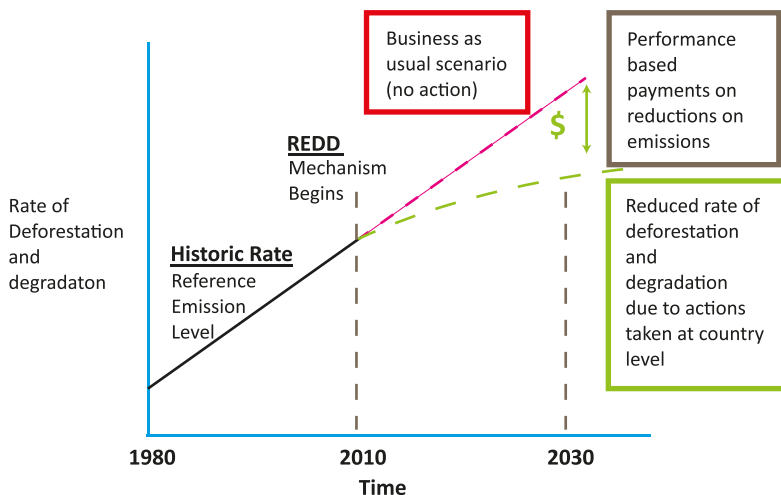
Business as usual scenario (no action)

Performance based payments on reductions on emissions

REDD
Mechanism Begins

$

Rate of Deforestation and degradaton

Historic Rate
Reference Emission Level

Reduced rate of deforestation and degradation due to actions taken at country level

1980

2010

2030

Time